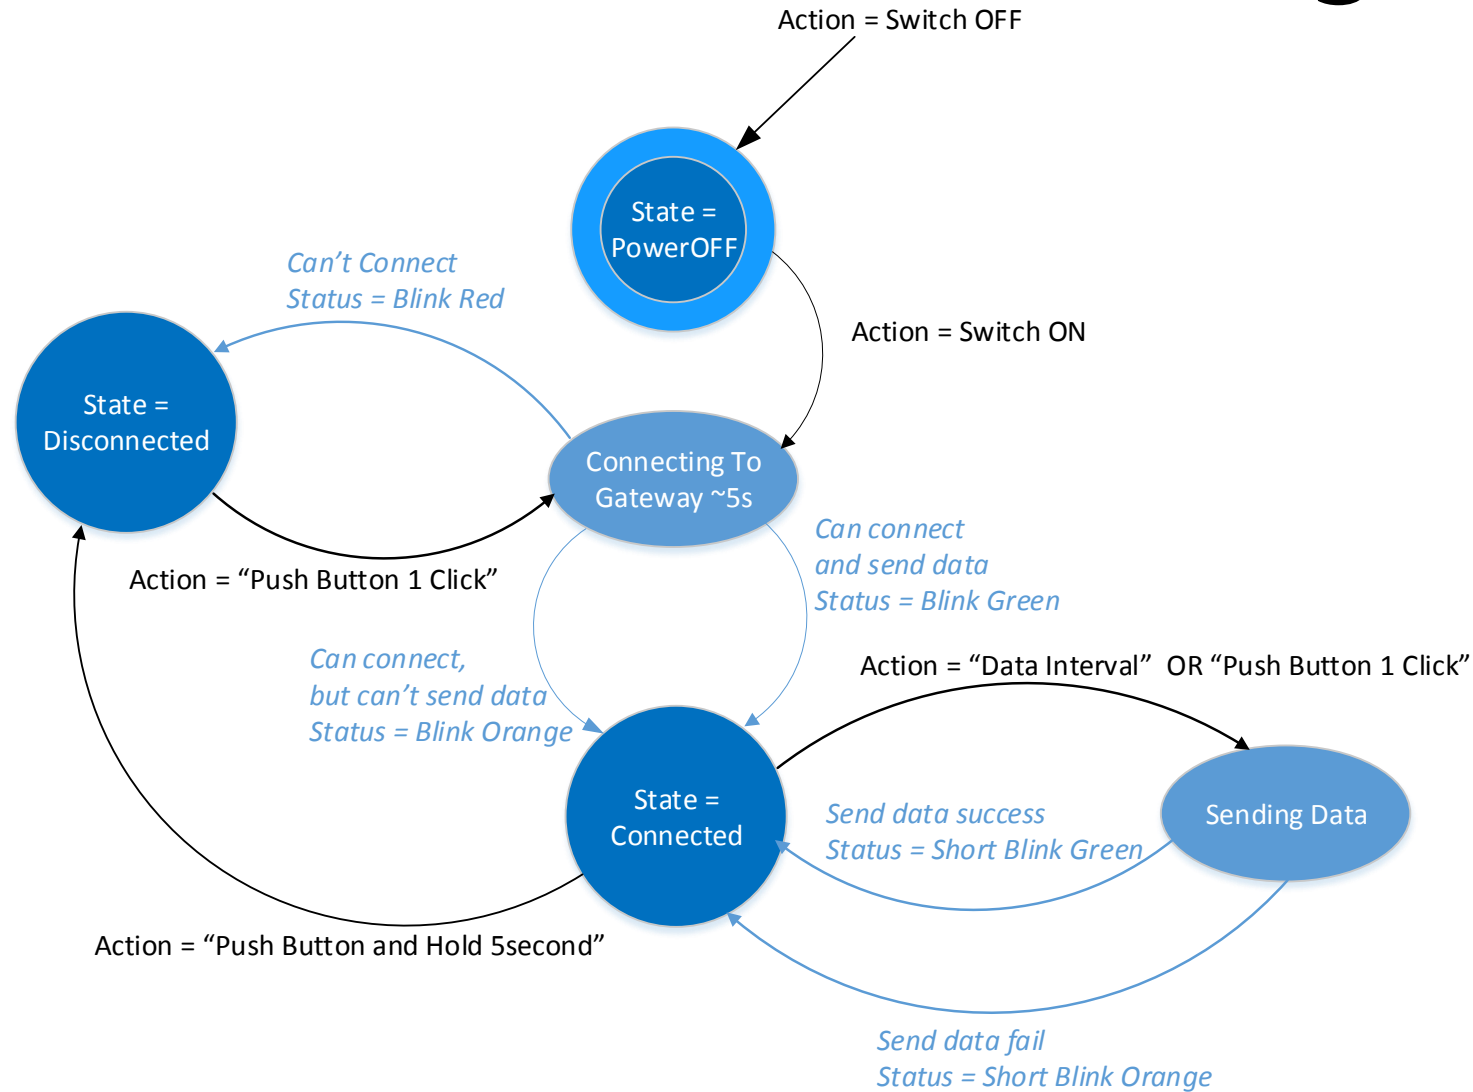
Action = Switch OFF

State = PowerOFF

Can’t Connect
Status = Blink Red

Action = Switch ON

State = Disconnected

Connecting To Gateway ~5s

Can connect
and send data
Status = Blink Green

Action = “Push Button 1 Click”

Can connect,
but can’t send data
Status = Blink Orange

Action = “Data Interval” OR “Push Button 1 Click”

State = Connected

Send data success
Status = Short Blink Green

Sending Data

Action = “Push Button and Hold 5second”

Send data fail
Status = Short Blink Orange